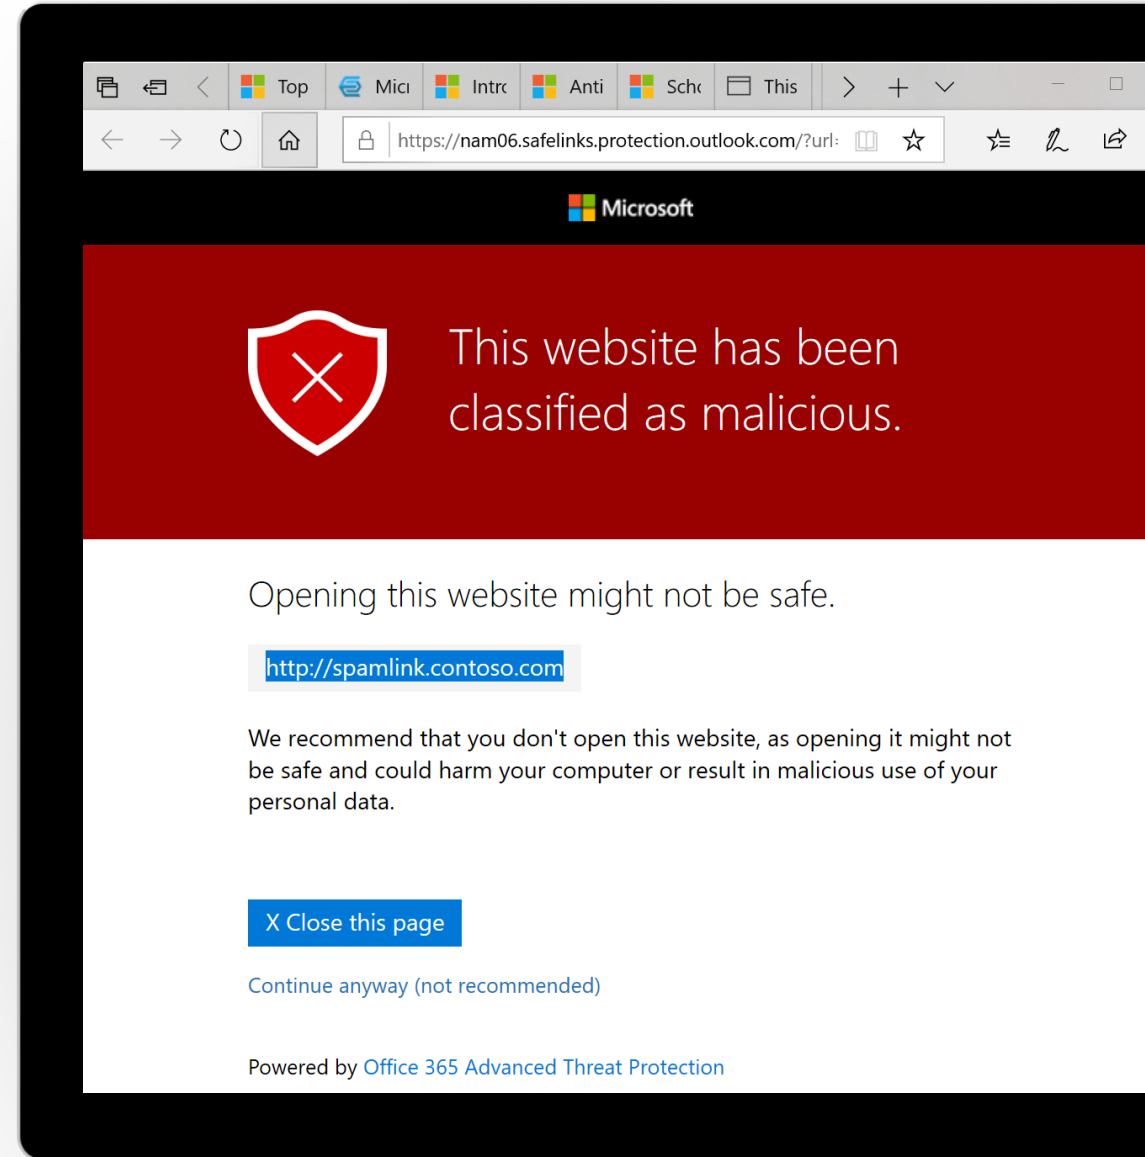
Top | Mici | Intrc | Anti | Schc | This

https://nam06.safelinks.protection.outlook.com/?url=

Microsoft

This website has been classified as malicious.

Opening this website might not be safe.

http://spamlink.contoso.com

We recommend that you don't open this website, as opening it might not be safe and could harm your computer or result in malicious use of your personal data.

X Close this page

Continue anyway (not recommended)

Powered by Office 365 Advanced Threat Protection